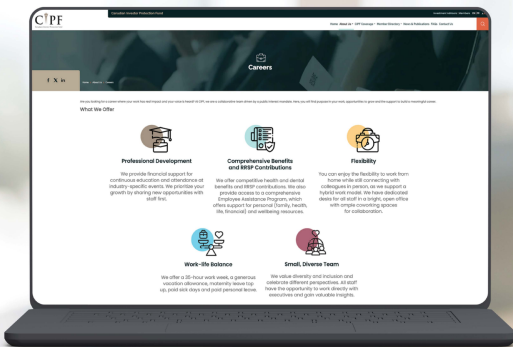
CIPF

Canadian Investor Protection Fund

Home About Us CIPF Coverage Member Directory News & Publications FAQs Contact Us

Careers

Home Careers

What We Offer

Professional Development

We provide financial support for continuous education and attendance at industry-specific events. We prioritize your growth by sharing new opportunities with staff first.

Comprehensive Benefits and RRSP Contributions

We offer competitive health and dental benefits and RRSP contributions. We also provide access to a comprehensive Employee Assistance Program, which offers support for personal (family, health, life, financial) and wellbeing resources.

Flexibility

You can enjoy the flexibility to work from home while still connecting with colleagues in person, as we support a hybrid work model. We have dedicated desks for all staff in a bright, open office with ample coworking spaces for collaboration.

Work-life Balance

We offer a 35-hour work week, a generous vacation allowance, maternity leave top up, paid sick days and paid personal leave.

Small, Diverse Team

We value diversity and inclusion and celebrate different perspectives. All staff have the opportunity to work directly with executives and gain valuable insights.